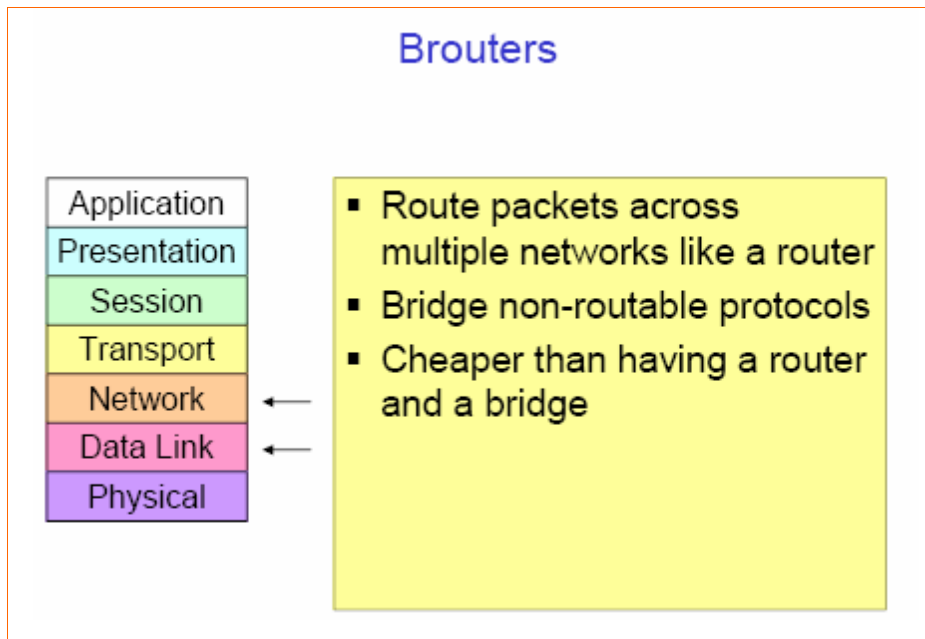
Brouters

Application
Presentation
Session
Transport
Network
Data Link
Physical

▪ Route packets across multiple networks like a router
▪ Bridge non-routable protocols
▪ Cheaper than having a router and a bridge